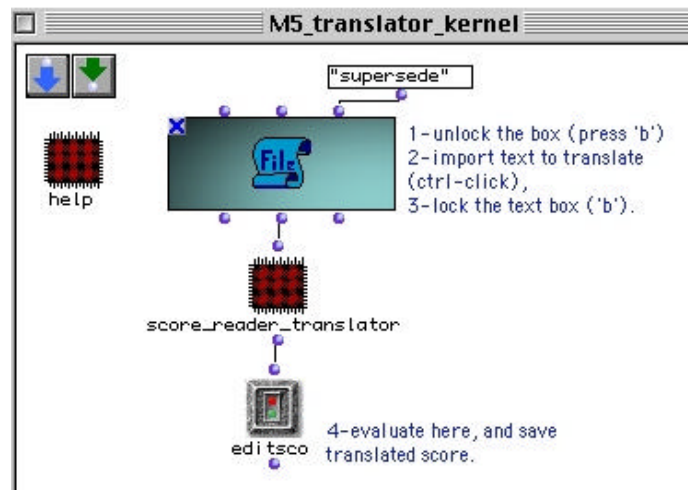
M5_translator_kernel

"supersede"

help

File

1-unlock the box (press 'b')
2-import text to translate (ctrl-click),
3-lock the text box ('b').

score_reader_translator

editsco

4-evaluate here, and save translated score.